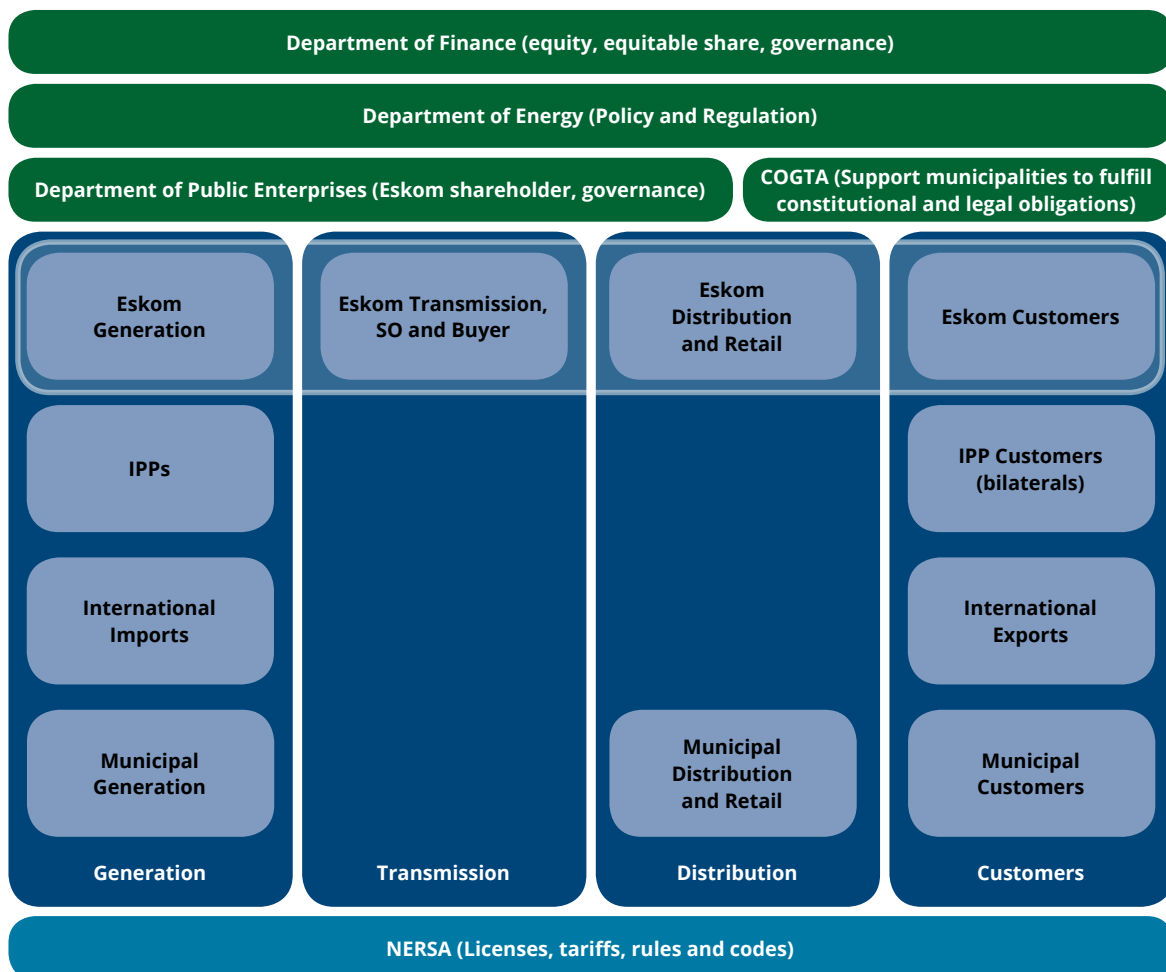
Department of Finance (equity, equitable share, governance)

Department of Energy (Policy and Regulation)

Department of Public Enterprises (Eskom shareholder, governance)

COGTA (Support municipalities to fulfill constitutional and legal obligations)

Eskom Generation

Eskom Transmission, SO and Buyer

Eskom Distribution and Retail

Eskom Customers

IPPs

IPP Customers (bilaterals)

International Imports

International Exports

Municipal Generation

Municipal Distribution and Retail

Municipal Customers

Generation

Transmission

Distribution

Customers

NERSA (Licenses, tariffs, rules and codes)